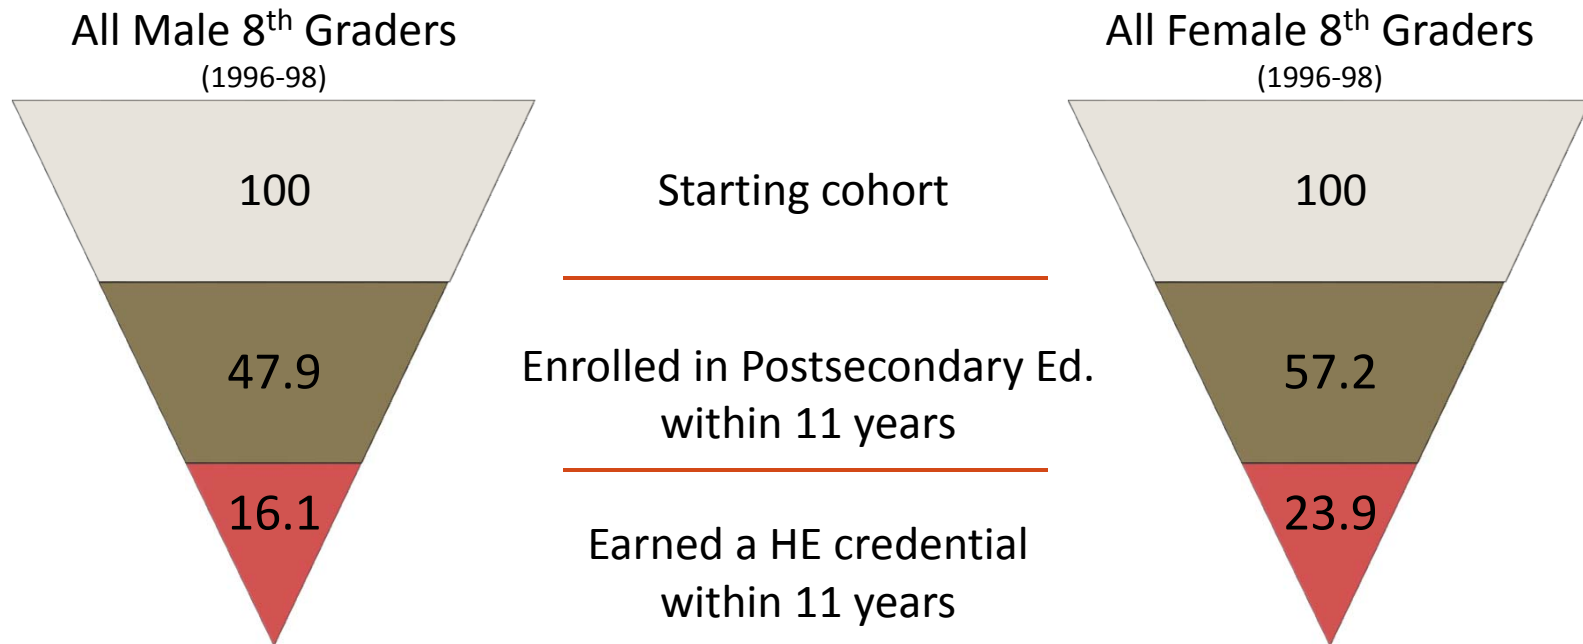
All Male 8$^{th}$ Graders
(1996-98)

100

47.9

16.1

Starting cohort

Enrolled in Postsecondary Ed. within 11 years

Earned a HE credential within 11 years

All Female 8$^{th}$ Graders
(1996-98)

100

57.2

23.9